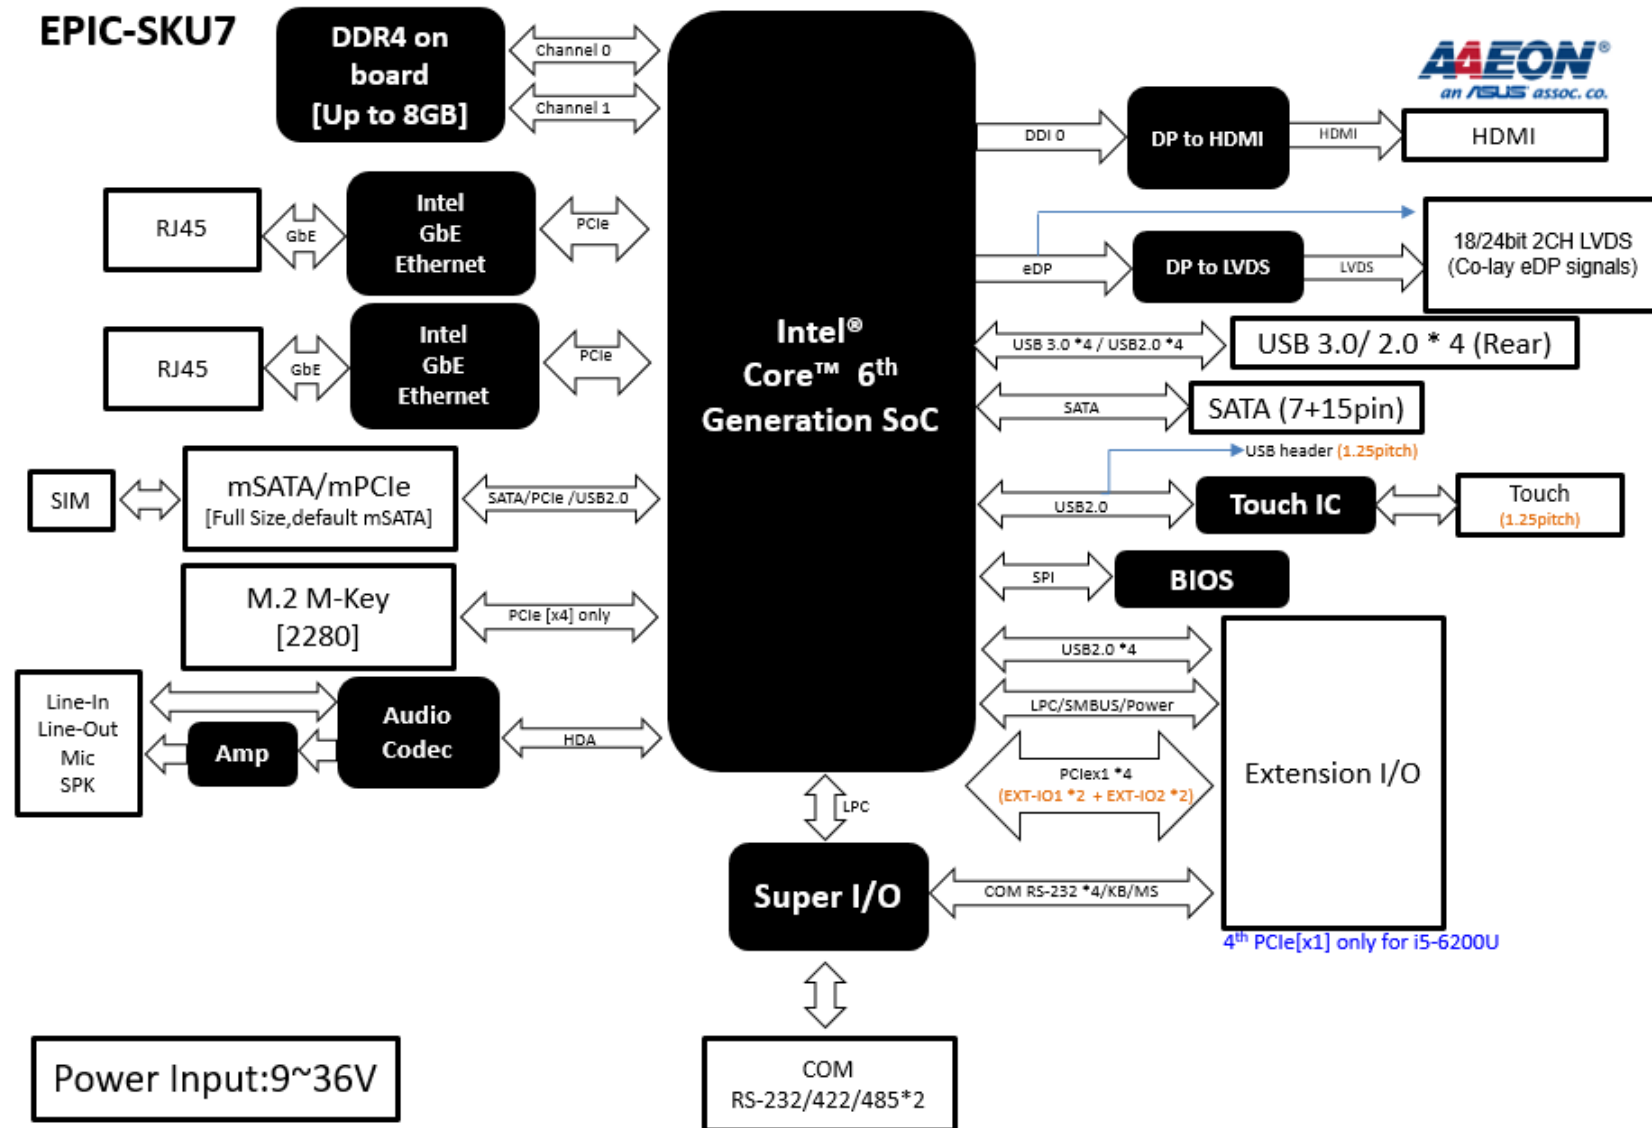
EPIC-SKU7

DDR4 on board [Up to 8GB]

Channel 0

Channel 1

AAEON®
an ASUS assoc. co.

RJ45

GbE

Intel GbE Ethernet

PCIe

RJ45

GbE

Intel GbE Ethernet

PCIe

Intel® Core™ 6$^{th}$ Generation SoC

DDI 0

DP to HDMI

HDMI

HDMI

eDP

DP to LVDS

LVDS

18/24bit 2CH LVDS (Co-lay eDP signals)

USB 3.0 *4 / USB2.0 *4

USB 3.0/ 2.0 * 4 (Rear)

SATA

SATA (7+15pin)

USB header (1.25pitch)

SIM

mSATA/mPCIe [Full Size,default mSATA]

SATA/PCIe /USB2.0

USB2.0

Touch IC

Touch (1.25pitch)

SPI

BIOS

M.2 M-Key [2280]

PCIe [x4] only

USB2.0 *4

LPC/SMBUS/Power

Line-In Line-Out Mic SPK

Amp

Audio Codec

HDA

PCIex1 *4 (EXT-IO1 *2 + EXT-IO2 *2)

Extension I/O

LPC

Super I/O

COM RS-232 *4/KB/MS

4$^{th}$ PCIe[x1] only for i5-6200U

Power Input:9~36V

COM RS-232/422/485*2